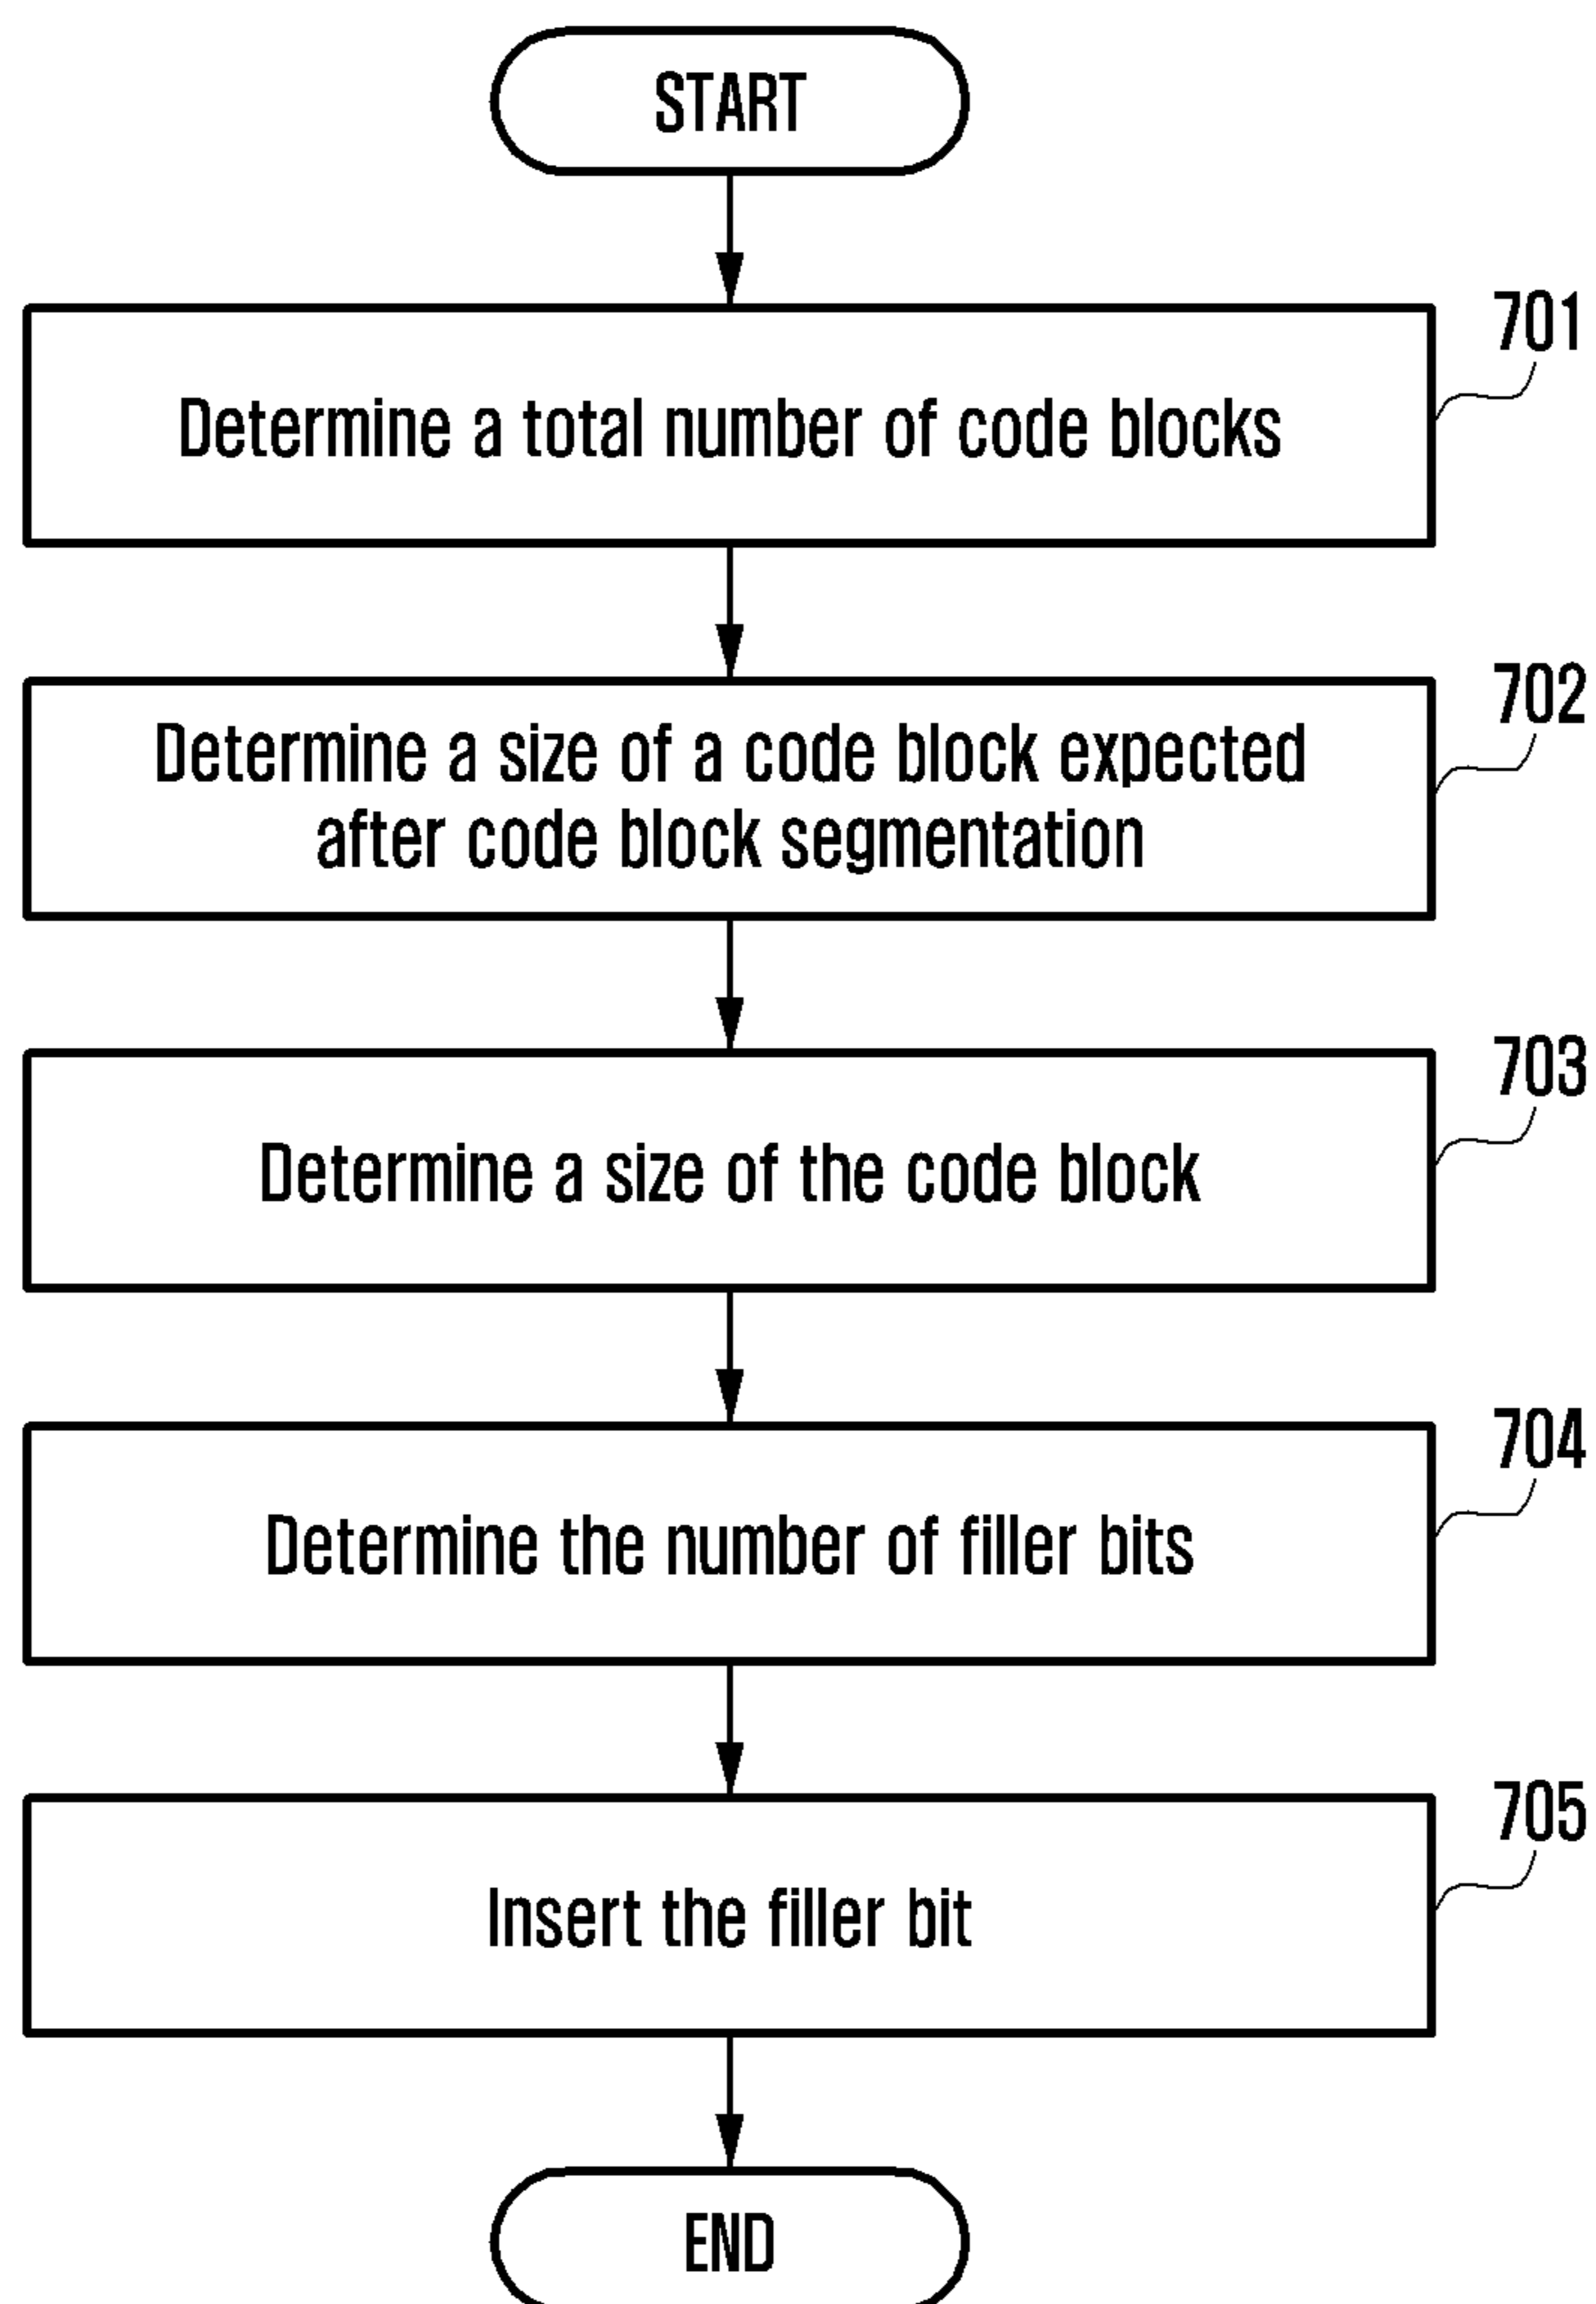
START

701
Determine a total number of code blocks

702
Determine a size of a code block expected after code block segmentation

703
Determine a size of the code block

704
Determine the number of filler bits

705
Insert the filler bit

END